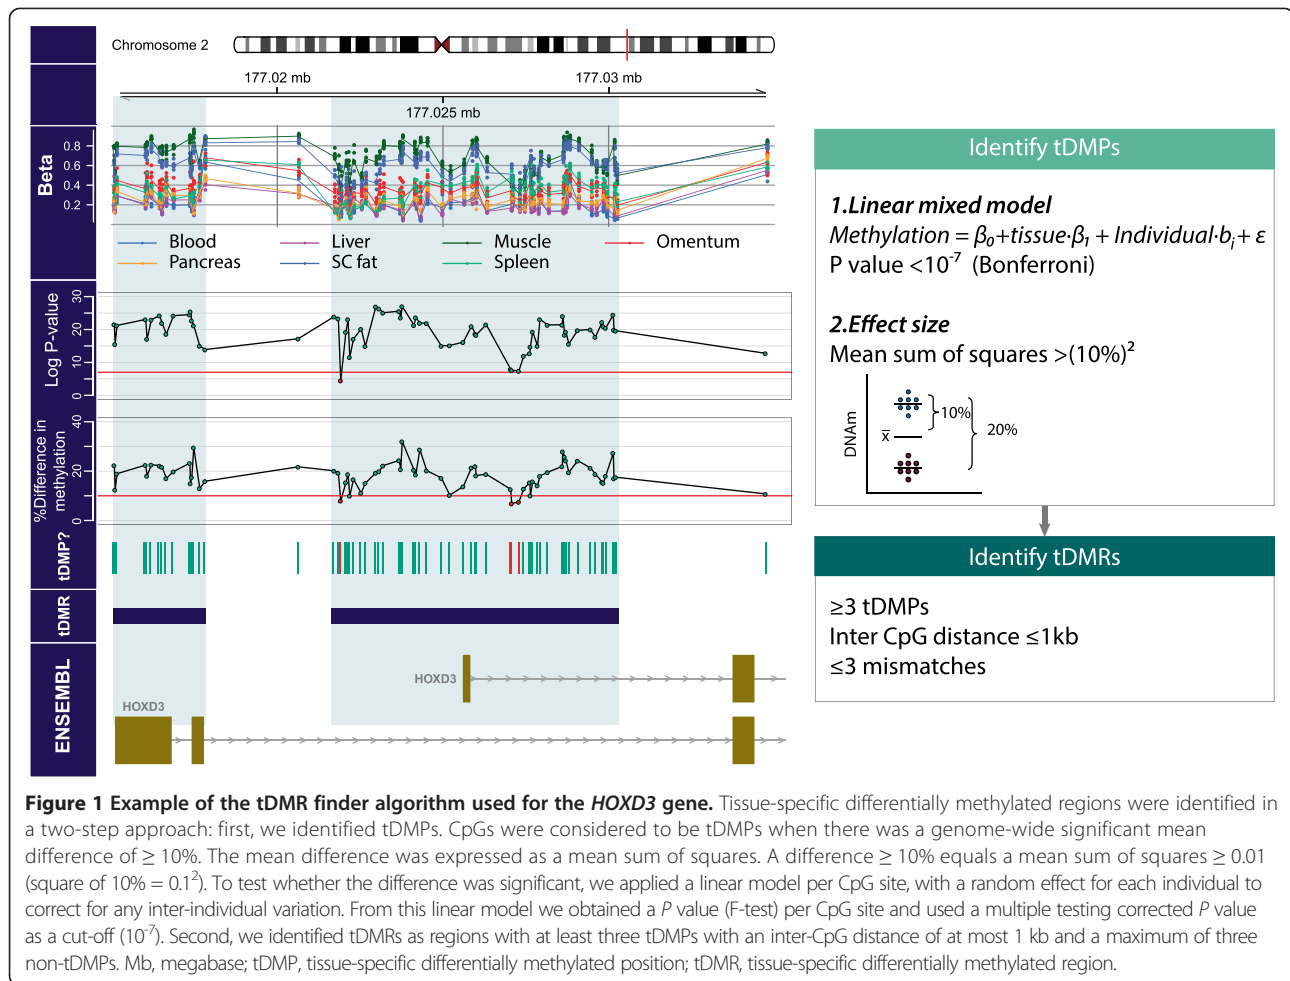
Chromosome 2

177.02 mb

177.03 mb

177.025 mb

Beta
0.8
0.6
0.4
0.2

Blood
Liver
Muscle
Omentum
Pancreas
SC fat
Spleen

Log P-value
30
20
10
0

%Difference in methylation
40
20
0

tDMP?

tDMR

ENSEMBL

HOXD3

HOXD3

Identify tDMPs

1.Linear mixed model
Methylation = $\beta_0$+tissue·$\beta_1$ + Individual·$b_i$+ ε
P value <$10^{-7}$ (Bonferroni)

2.Effect size
Mean sum of squares >$(10\%)^2$

DNAm
$\bar{x}$
10%
20%

Identify tDMRs

≥3 tDMPs
Inter CpG distance ≤1kb
≤3 mismatches

Figure 1 Example of the tDMR finder algorithm used for the HOXD3 gene. Tissue-specific differentially methylated regions were identified in a two-step approach: first, we identified tDMPs. CpGs were considered to be tDMPs when there was a genome-wide significant mean difference of ≥ 10%. The mean difference was expressed as a mean sum of squares. A difference ≥ 10% equals a mean sum of squares ≥ 0.01 (square of 10% = $0.1^2$). To test whether the difference was significant, we applied a linear model per CpG site, with a random effect for each individual to correct for any inter-individual variation. From this linear model we obtained a P value (F-test) per CpG site and used a multiple testing corrected P value as a cut-off ($10^{-7}$). Second, we identified tDMRs as regions with at least three tDMPs with an inter-CpG distance of at most 1 kb and a maximum of three non-tDMPs. Mb, megabase; tDMP, tissue-specific differentially methylated position; tDMR, tissue-specific differentially methylated region.